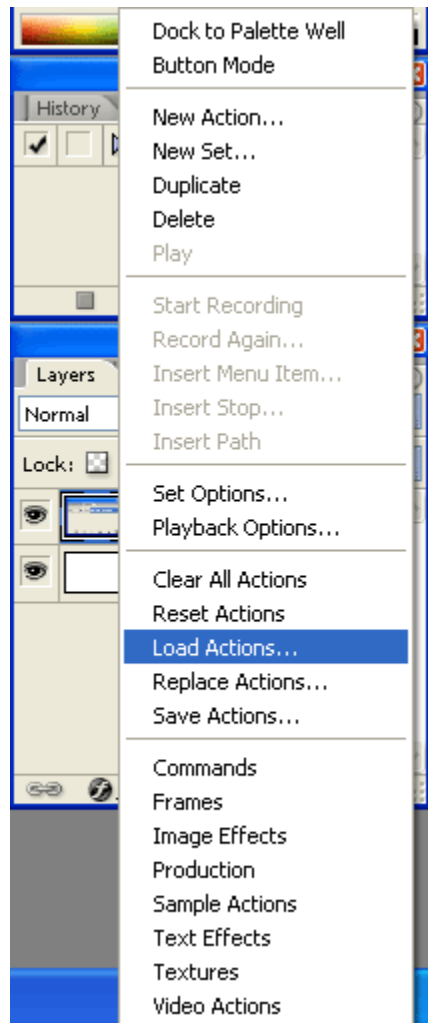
History

Layers
Normal
Lock:

Dock to Palette Well
Button Mode

New Action...
New Set...
Duplicate
Delete
Play

Start Recording
Record Again...
Insert Menu Item...
Insert Stop...
Insert Path

Set Options...
Playback Options...

Clear All Actions
Reset Actions
Load Actions...
Replace Actions...
Save Actions...

Commands
Frames
Image Effects
Production
Sample Actions
Text Effects
Textures
Video Actions